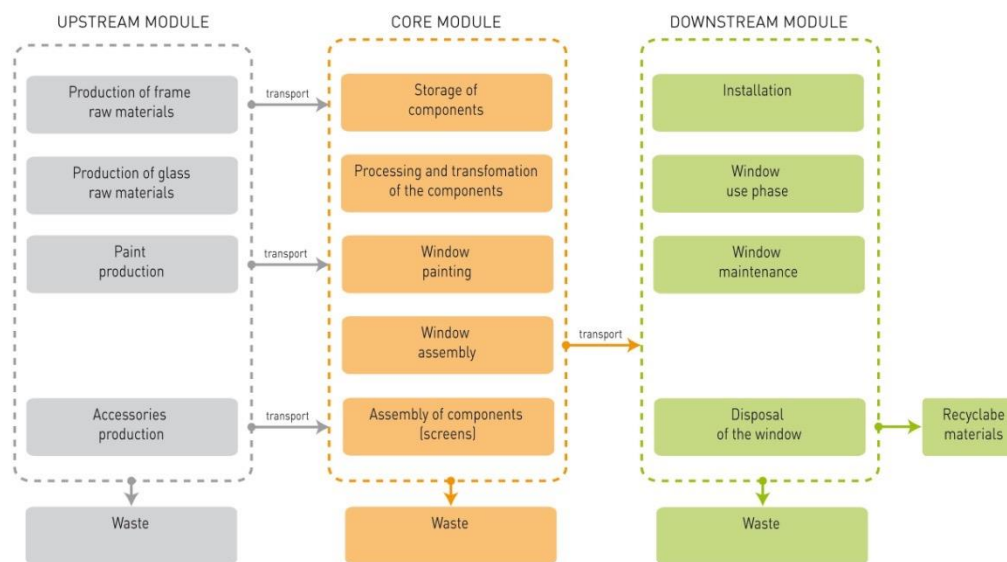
UPSTREAM MODULE

Production of frame raw materials

Production of glass raw materials

Paint production

Accessories production

Waste

transport

transport

transport

CORE MODULE

Storage of components

Processing and transfomation of the components

Window painting

Window assembly

Assembly of components (screens)

Waste

transport

DOWNSTREAM MODULE

Installation

Window use phase

Window maintenance

Disposal of the window

Waste

Recyclabe materials